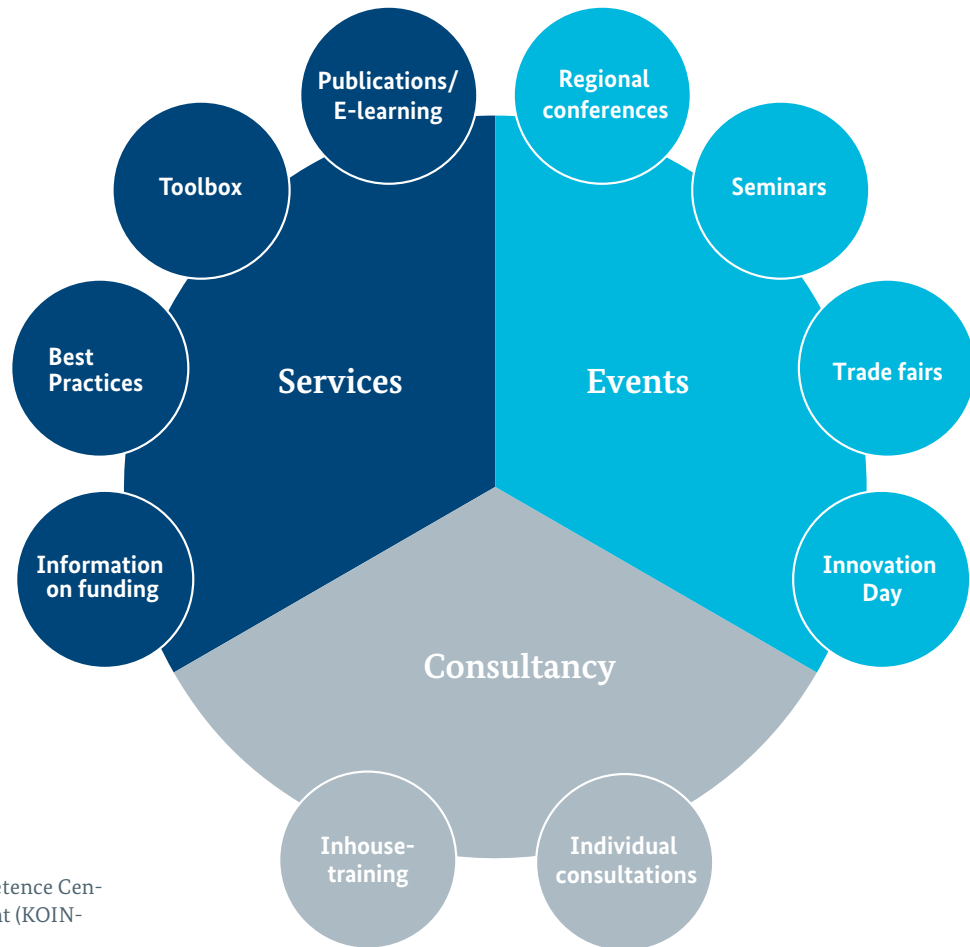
Publications/ E-learning

Regional conferences

Toolbox

Seminars

Best Practices

Services

Events

Trade fairs

Information on funding

Innovation Day

Consultancy

Inhouse-training

Individual consultations

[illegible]tence Cen-
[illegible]t (KOIN-